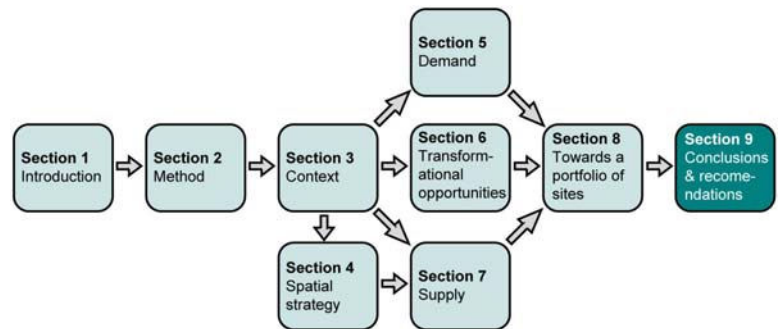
Section 1
Introduction

Section 2
Method

Section 3
Context

Section 5
Demand

Section 6
Transformational opportunities

Section 4
Spatial strategy

Section 7
Supply

Section 8
Towards a portfolio of sites

Section 9
Conclusions & recomendations